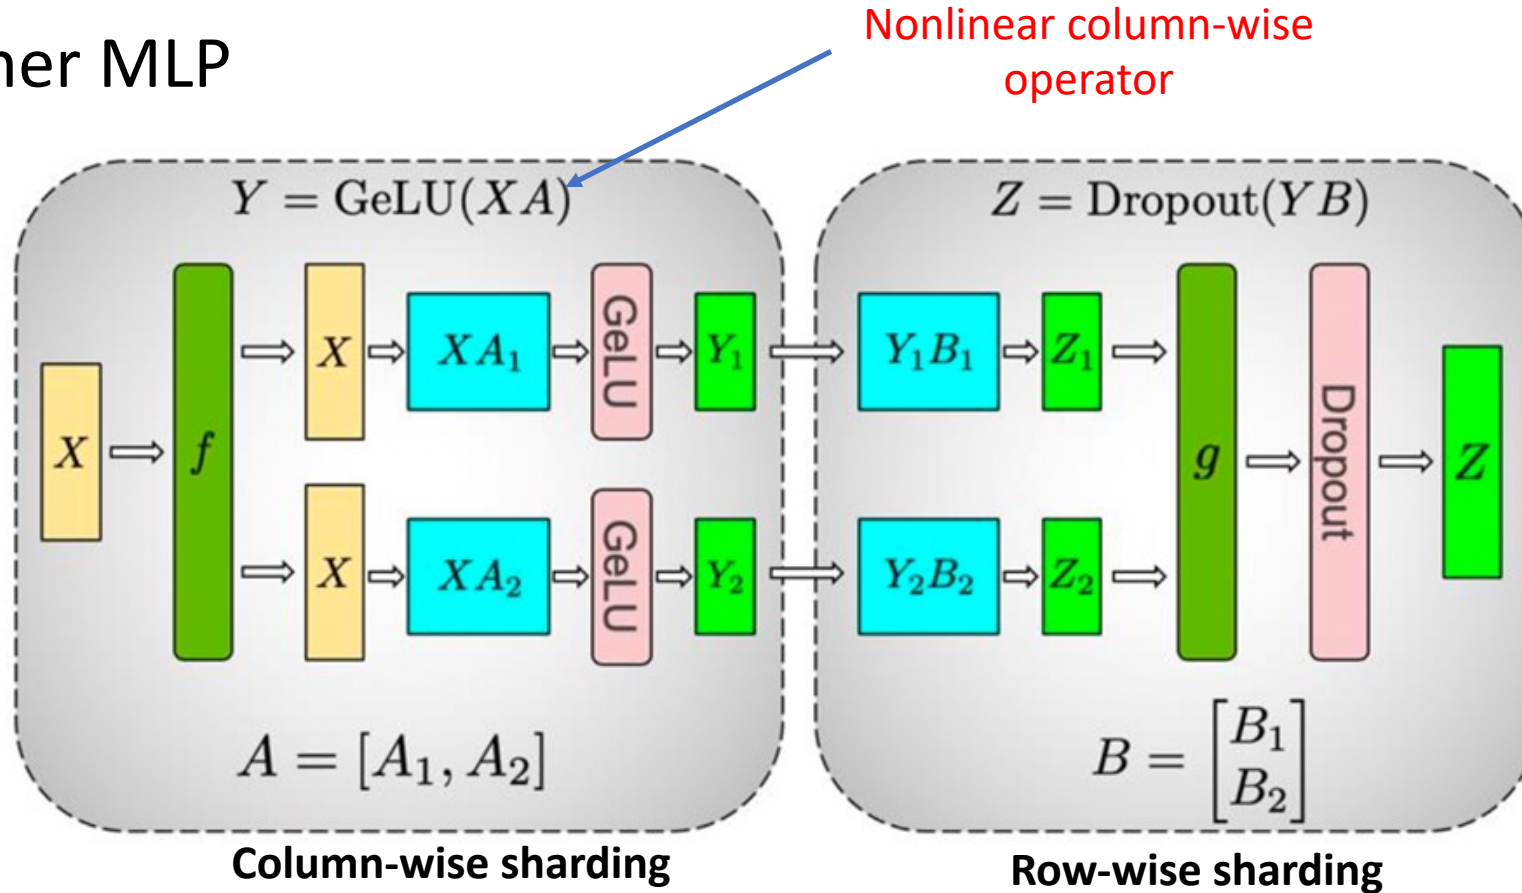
ner MLP

Nonlinear column-wise operator

$Y = \text{GeLU}(XA)$

$X$

$f$

$X$

$XA_1$

GeLU

$Y_1$

$X$

$XA_2$

GeLU

$Y_2$

$A = [A_1, A_2]$

Column-wise sharding

$Z = \text{Dropout}(YB)$

$Y_1B_1$

$Z_1$

$Y_2B_2$

$Z_2$

$g$

Dropout

$Z$

$B = \begin{bmatrix} B_1 \\ B_2 \end{bmatrix}$

Row-wise sharding